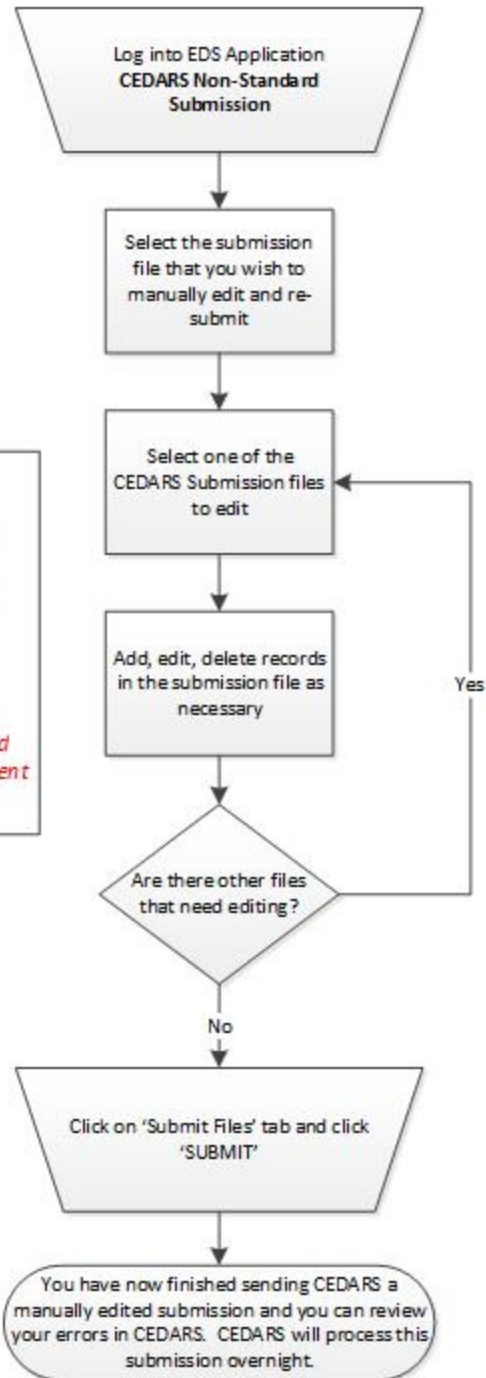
Log into EDS Application
**CEDARS Non-Standard Submission**

Select the submission file that you wish to manually edit and re-submit

Select one of the CEDARS Submission files to edit

Add, edit, delete records in the submission file as necessary

Yes

Are there other files that need editing?

d

ent

No

Click on 'Submit Files' tab and click 'SUBMIT'

You have now finished sending CEDARS a manually edited submission and you can review your errors in CEDARS. CEDARS will process this submission overnight.